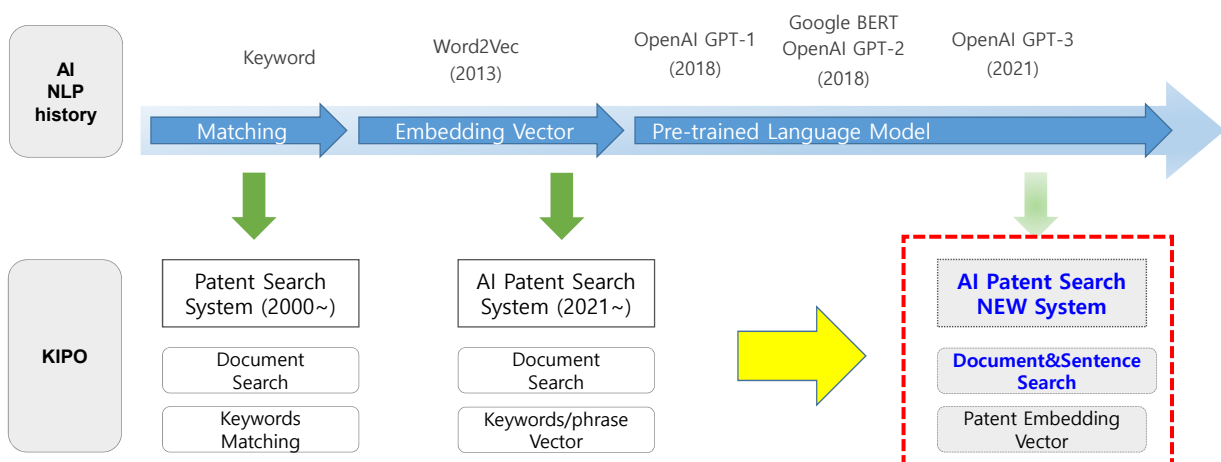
AI NLP history

Keyword

Word2Vec (2013)

OpenAI GPT-1 (2018)

Google BERT OpenAI GPT-2 (2018)

OpenAI GPT-3 (2021)

Matching

Embedding Vector

Pre-trained Language Model

KIPO

Patent Search System (2000~)

Document Search

Keywords Matching

AI Patent Search System (2021~)

Document Search

Keywords/phrase Vector

AI Patent Search NEW System

Document&Sentence Search

Patent Embedding Vector